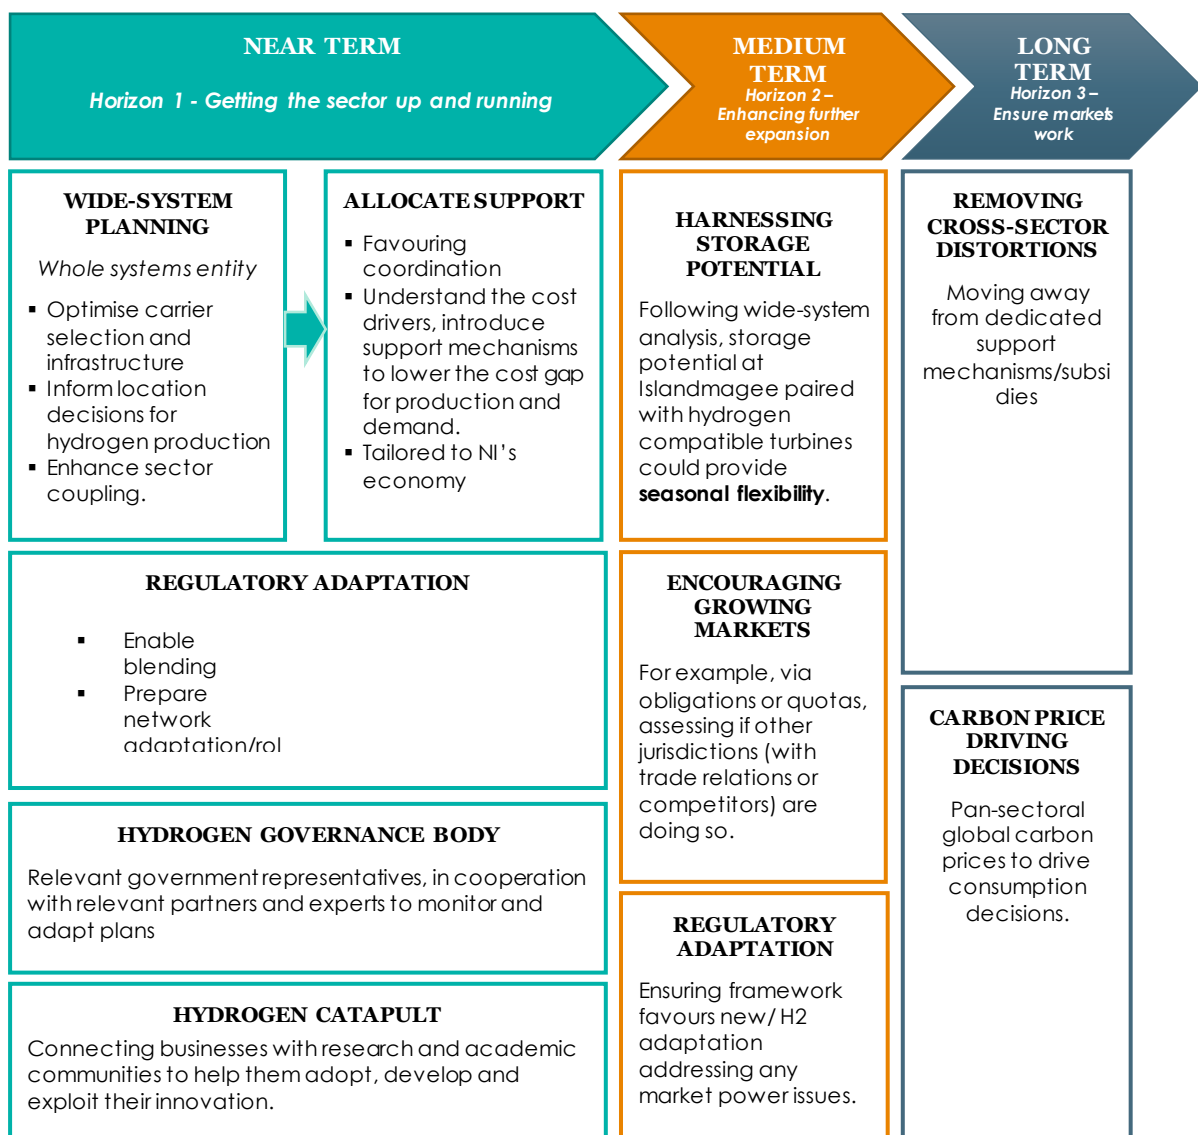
NEAR TERM

Horizon 1 - Getting the sector up and running

MEDIUM TERM
Horizon 2 – Enhancing further expansion

LONG TERM
Horizon 3 – Ensure markets work

WIDE-SYSTEM PLANNING

Whole systems entity

- Optimise carrier selection and infrastructure
- Inform location decisions for hydrogen production
- Enhance sector coupling.

ALLOCATE SUPPORT

- Favouring coordination
- Understand the cost drivers, introduce support mechanisms to lower the cost gap for production and demand.
- Tailored to NI's economy

HARNESSING STORAGE POTENTIAL

Following wide-system analysis, storage potential at Islandmagee paired with hydrogen compatible turbines could provide **seasonal flexibility**.

REMOVING CROSS-SECTOR DISTORTIONS

Moving away from dedicated support mechanisms/subsidies

REGULATORY ADAPTATION

- Enable blending
- Prepare network adaptation/rol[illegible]

ENCOURAGING GROWING MARKETS

For example, via obligations or quotas, assessing if other jurisdictions (with trade relations or competitors) are doing so.

CARBON PRICE DRIVING DECISIONS

Pan-sectoral global carbon prices to drive consumption decisions.

HYDROGEN GOVERNANCE BODY

Relevant government representatives, in cooperation with relevant partners and experts to monitor and adapt plans

REGULATORY ADAPTATION

Ensuring framework favours new/ H2 adaptation addressing any market power issues.

HYDROGEN CATAPULT

Connecting businesses with research and academic communities to help them adopt, develop and exploit their innovation.